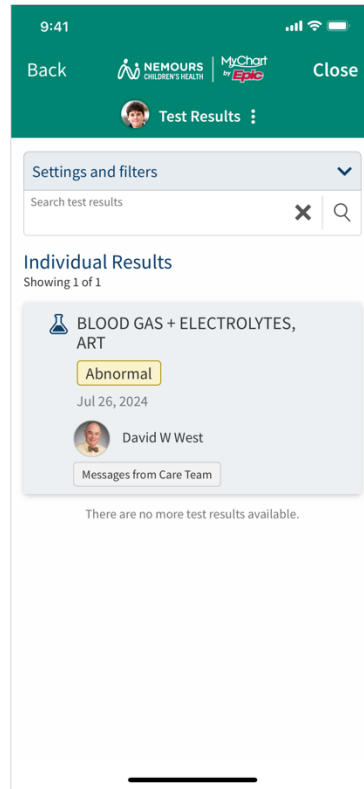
9:41

Back NEMOURS CHILDREN'S HEALTH MyChart by Epic Close

Test Results

Settings and filters

Search test results

Individual Results
Showing 1 of 1

BLOOD GAS + ELECTROLYTES, ART

Abnormal

Jul 26, 2024

David W West

Messages from Care Team

There are no more test results available.